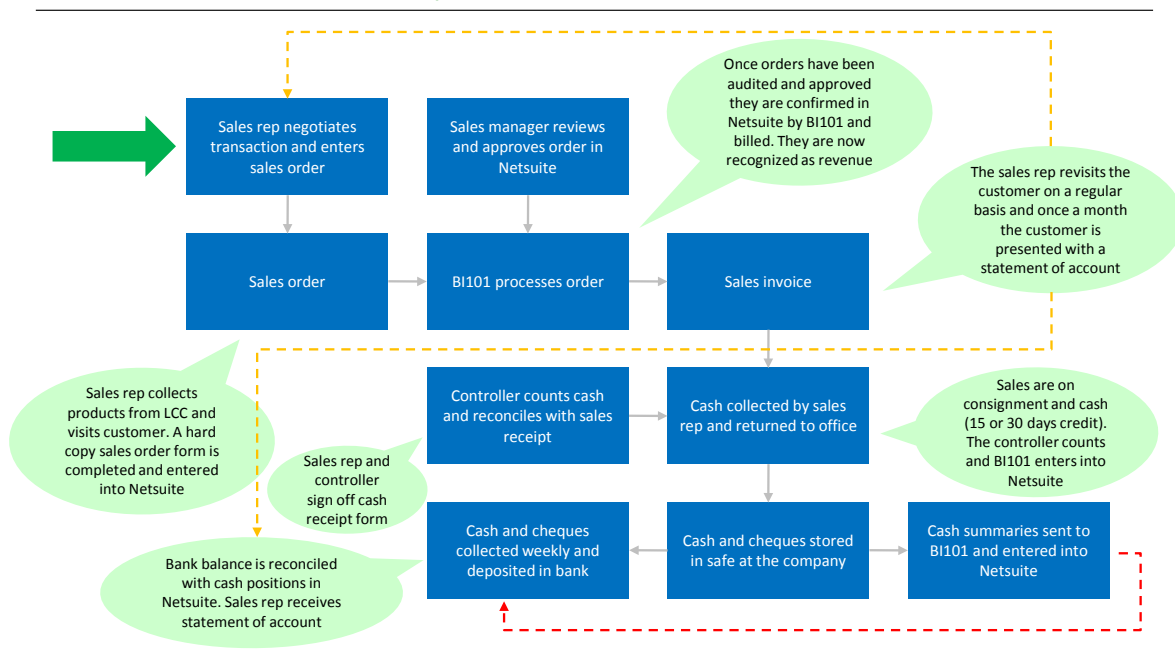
Sales rep negotiates transaction and enters sales order

Sales manager reviews and approves order in Netsuite

Once orders have been audited and approved they are confirmed in Netsuite by BI101 and billed. They are now recognized as revenue

The sales rep revisits the customer on a regular basis and once a month the customer is presented with a statement of account

Sales order

BI101 processes order

Sales invoice

Sales rep collects products from LCC and visits customer. A hard copy sales order form is completed and entered into Netsuite

Controller counts cash and reconciles with sales receipt

Cash collected by sales rep and returned to office

Sales are on consignment and cash (15 or 30 days credit). The controller counts and BI101 enters into Netsuite

Sales rep and controller sign off cash receipt form

Bank balance is reconciled with cash positions in Netsuite. Sales rep receives statement of account

Cash and cheques collected weekly and deposited in bank

Cash and cheques stored in safe at the company

Cash summaries sent to BI101 and entered into Netsuite